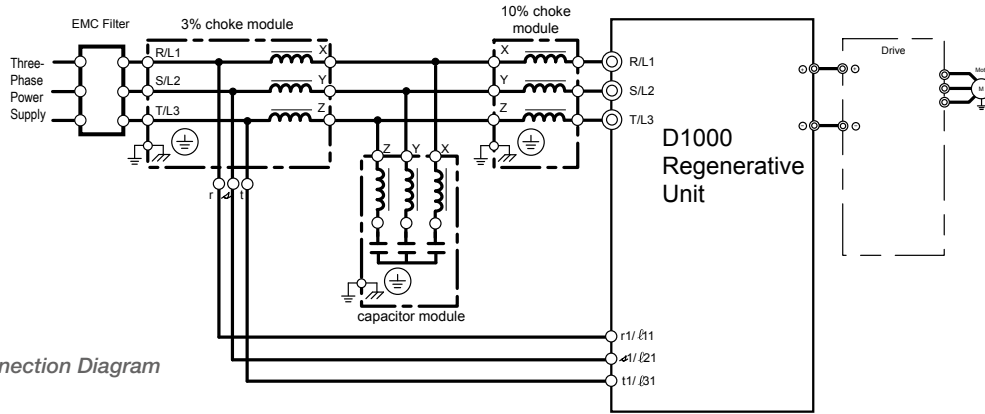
EMC Filter

3% choke module

10% choke module

Three-Phase Power Supply

R/L1
S/L2
T/L3

X
Y
Z

X
Y
Z

R/L1
S/L2
T/L3

Drive

Mot
M

D1000 Regenerative Unit

Z Y X

r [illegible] t

capacitor module

r1/ ℓ11
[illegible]1/ ℓ21
t1/ ℓ31

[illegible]nection Diagram